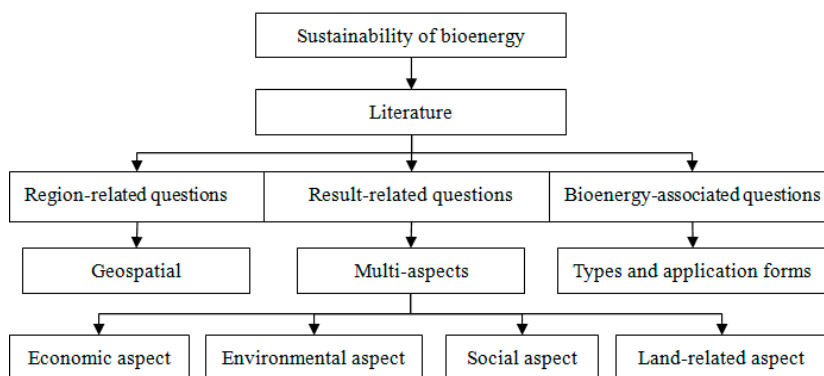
Sustainability of bioenergy

Literature

Region-related questions

Result-related questions

Bioenergy-associated questions

Geospatial

Multi-aspects

Types and application forms

Economic aspect

Environmental aspect

Social aspect

Land-related aspect